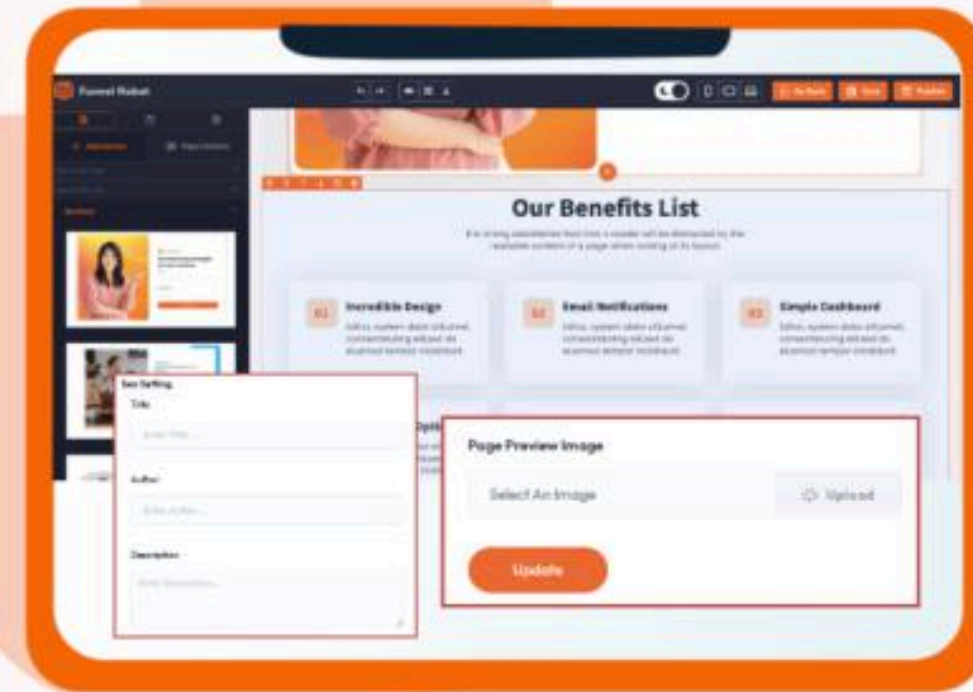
Funnel Robot

Our Benefits List

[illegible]

01 Incredible Design
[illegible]

02 Email Notifications
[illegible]

03 Simple Dashboard
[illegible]

Seo Setting
Title
Enter Title...
Author
Enter Author...
Description
Enter Description...

Page Preview Image
Select An Image
Upload
Update